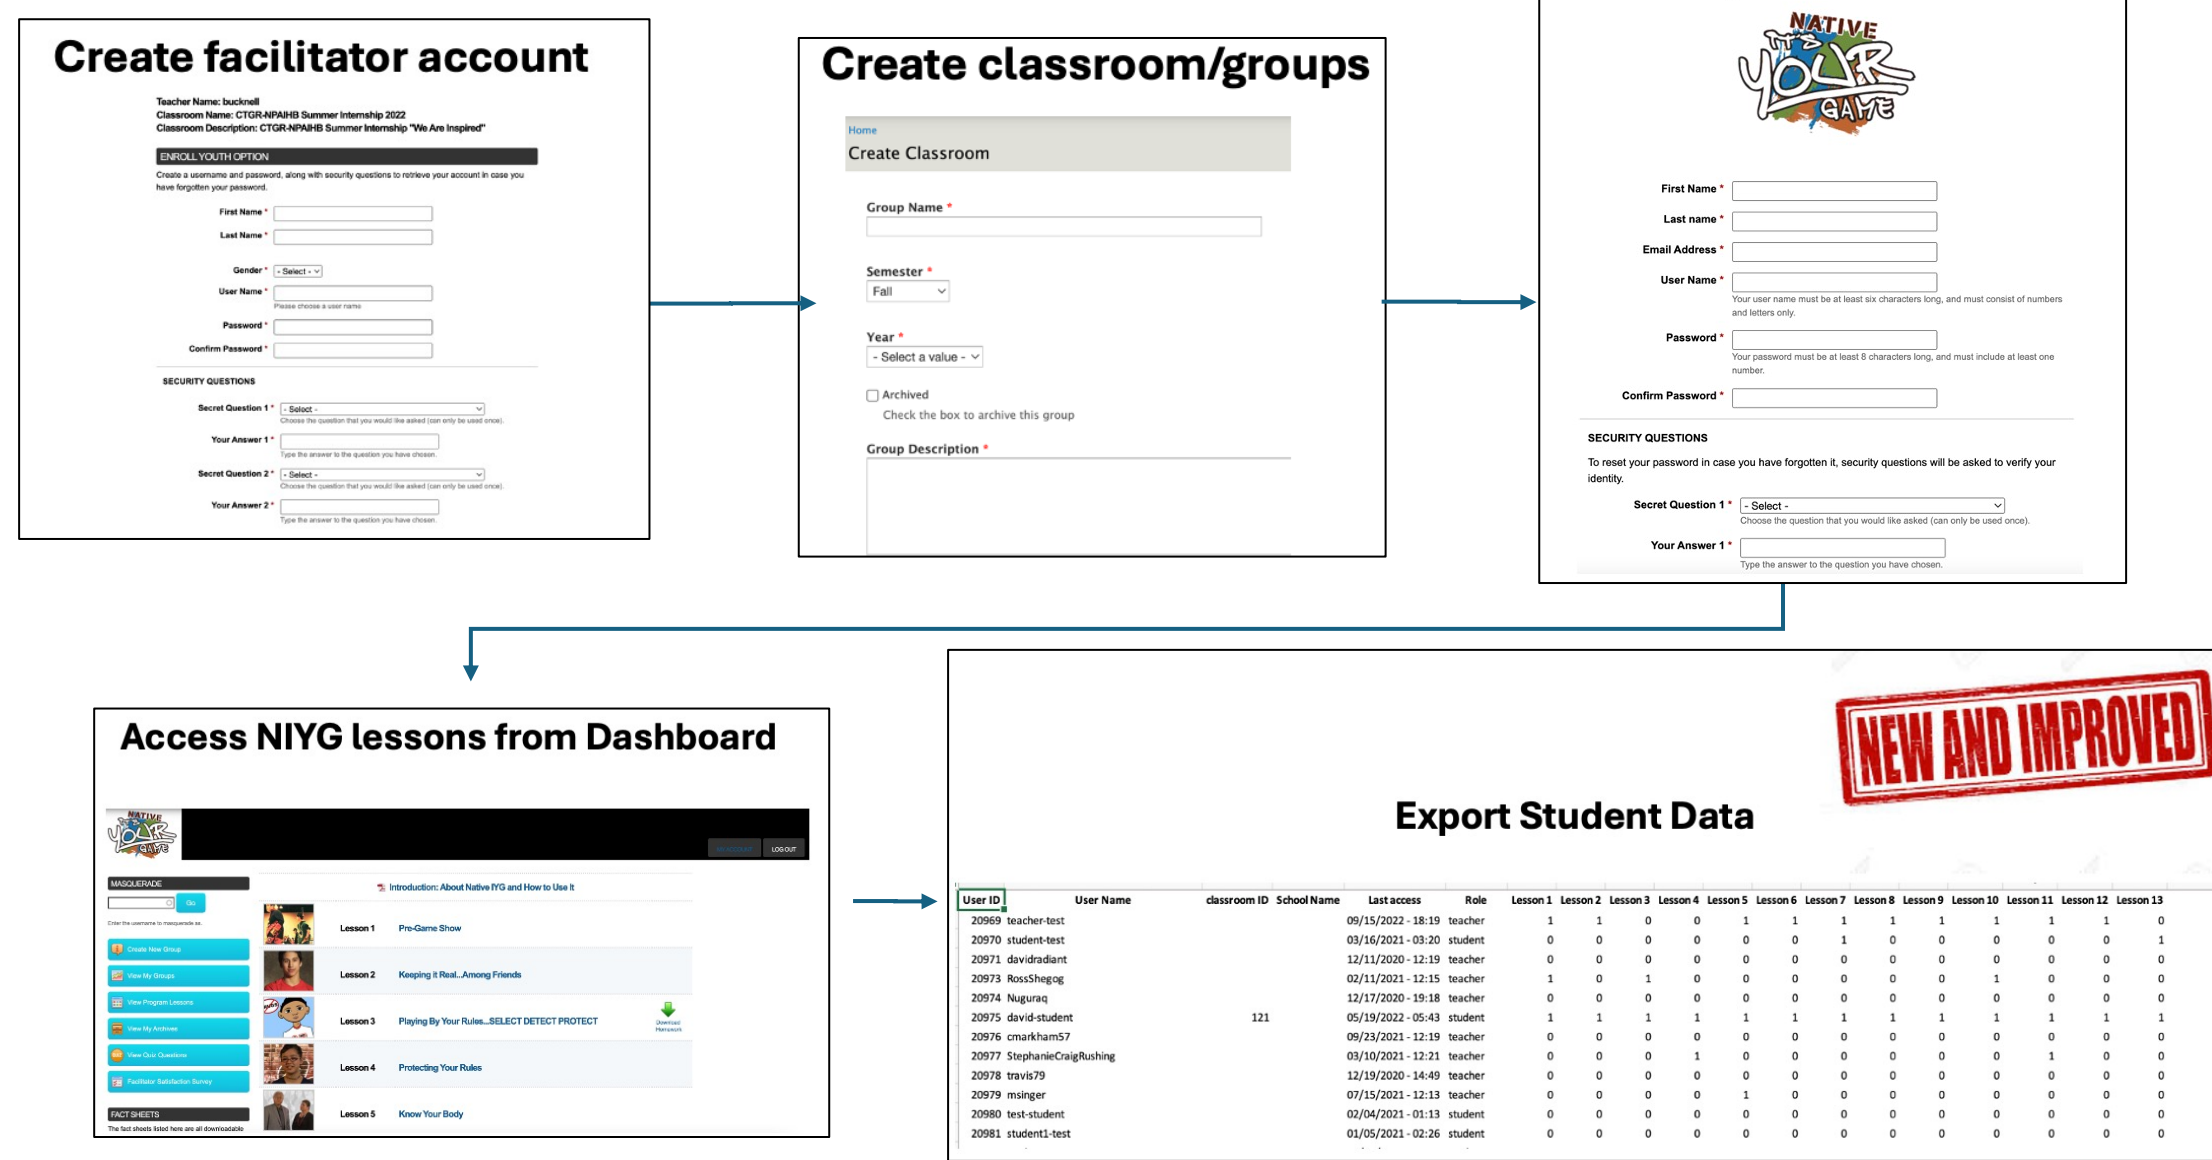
Create facilitator account

Teacher Name: bucknell
Classroom Name: CTGR-NPAIHB Summer Internship 2022
Classroom Description: CTGR-NPAIHB Summer Internship "We Are Inspired"

ENROLL YOUTH OPTION

Create a username and password, along with security questions to retrieve your account in case you have forgotten your password.

First Name *
Last Name *
Gender * - Select -
User Name *
Please choose a user name
Password *
Confirm Password *

SECURITY QUESTIONS

Secret Question 1 * - Select -
Choose the question that you would like asked (can only be used once).
Your Answer 1 *
Type the answer to the question you have chosen.
Secret Question 2 * - Select -
Choose the question that you would like asked (can only be used once).
Your Answer 2 *
Type the answer to the question you have chosen.

Create classroom/groups

Home
Create Classroom

Group Name *
Semester *
Fall
Year *
- Select a value -
Archived
Check the box to archive this group
Group Description *

NATIVE YOUR GAME

First Name *
Last name *
Email Address *
User Name *
Your user name must be at least six characters long, and must consist of numbers and letters only.
Password *
Your password must be at least 8 characters long, and must include at least one number.
Confirm Password *

SECURITY QUESTIONS

To reset your password in case you have forgotten it, security questions will be asked to verify your identity.

Secret Question 1 * - Select -
Choose the question that you would like asked (can only be used once).
Your Answer 1 *
Type the answer to the question you have chosen.

Access NIYG lessons from Dashboard

NATIVE YOUR GAME
MY ACCOUNT LOG OUT
MASQUERADE
Go
Enter the username to masquerade as.
Create New Group
View My Groups
View Program Lessons
View My Archives
View Quiz Questions
Facilitator Satisfaction Survey
FACT SHEETS
The fact sheets listed here are all downloadable

Introduction: About Native IYG and How to Use It
Lesson 1 Pre-Game Show
Lesson 2 Keeping it Real...Among Friends
Lesson 3 Playing By Your Rules...SELECT DETECT PROTECT
Download Homework
Lesson 4 Protecting Your Rules
Lesson 5 Know Your Body

NEW AND IMPROVED

Export Student Data

| User ID | User Name | classroom ID | School Name | Last access | Role | Lesson 1 | Lesson 2 | Lesson 3 | Lesson 4 | Lesson 5 | Lesson 6 | Lesson 7 | Lesson 8 | Lesson 9 | Lesson 10 | Lesson 11 | Lesson 12 | Lesson 13 |
|---|---|---|---|---|---|---|---|---|---|---|---|---|---|---|---|---|---|---|
| 20969 | teacher-test | | | 09/15/2022 - 18:19 | teacher | 1 | 1 | 0 | 0 | 1 | 1 | 1 | 1 | 1 | 1 | 1 | 1 | 0 |
| 20970 | student-test | | | 03/16/2021 - 03:20 | student | 0 | 0 | 0 | 0 | 0 | 0 | 1 | 0 | 0 | 0 | 0 | 0 | 1 |
| 20971 | davidradiant | | | 12/11/2020 - 12:19 | teacher | 0 | 0 | 0 | 0 | 0 | 0 | 0 | 0 | 0 | 0 | 0 | 0 | 0 |
| 20973 | RossShegog | | | 02/11/2021 - 12:15 | teacher | 1 | 0 | 1 | 0 | 0 | 0 | 0 | 0 | 0 | 1 | 0 | 0 | 0 |
| 20974 | Nuguraq | | | 12/17/2020 - 19:18 | teacher | 0 | 0 | 0 | 0 | 0 | 0 | 0 | 0 | 0 | 0 | 0 | 0 | 0 |
| 20975 | david-student | 121 | | 05/19/2022 - 05:43 | student | 1 | 1 | 1 | 1 | 1 | 1 | 1 | 1 | 1 | 1 | 1 | 1 | 1 |
| 20976 | cmarkham57 | | | 09/23/2021 - 12:19 | teacher | 0 | 0 | 0 | 0 | 0 | 0 | 0 | 0 | 0 | 0 | 0 | 0 | 0 |
| 20977 | StephanieCraigRushing | | | 03/10/2021 - 12:21 | teacher | 0 | 0 | 0 | 1 | 0 | 0 | 0 | 0 | 0 | 0 | 1 | 0 | 0 |
| 20978 | travis79 | | | 12/19/2020 - 14:49 | teacher | 0 | 0 | 0 | 0 | 0 | 0 | 0 | 0 | 0 | 0 | 0 | 0 | 0 |
| 20979 | msinger | | | 07/15/2021 - 12:13 | teacher | 0 | 0 | 0 | 0 | 1 | 0 | 0 | 0 | 0 | 0 | 0 | 0 | 0 |
| 20980 | test-student | | | 02/04/2021 - 01:13 | student | 0 | 0 | 0 | 0 | 0 | 0 | 0 | 0 | 0 | 0 | 0 | 0 | 0 |
| 20981 | student1-test | | | 01/05/2021 - 02:26 | student | 0 | 0 | 0 | 0 | 0 | 0 | 0 | 0 | 0 | 0 | 0 | 0 | 0 |